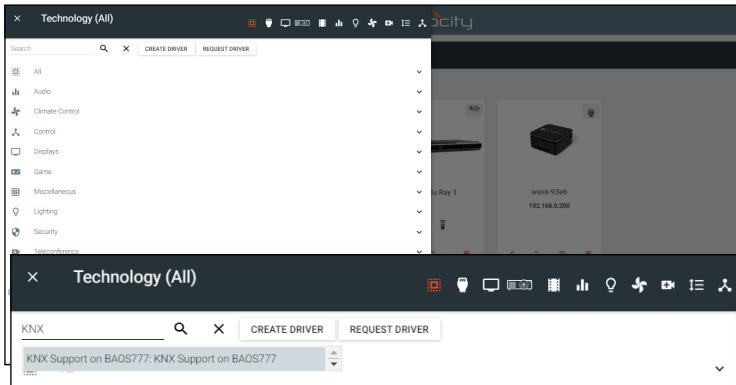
×
Technology (All)
city
Search
CREATE DRIVER
REQUEST DRIVER
All
Audio
Climate Control
Control
Displays
Game
Miscellaneous
Lighting
Security
Teleconference
u Ray 1
wave 93e6
192.168.0.200
×
Technology (All)
KNX
×
CREATE DRIVER
REQUEST DRIVER
KNX Support on BAOS777: KNX Support on BAOS777